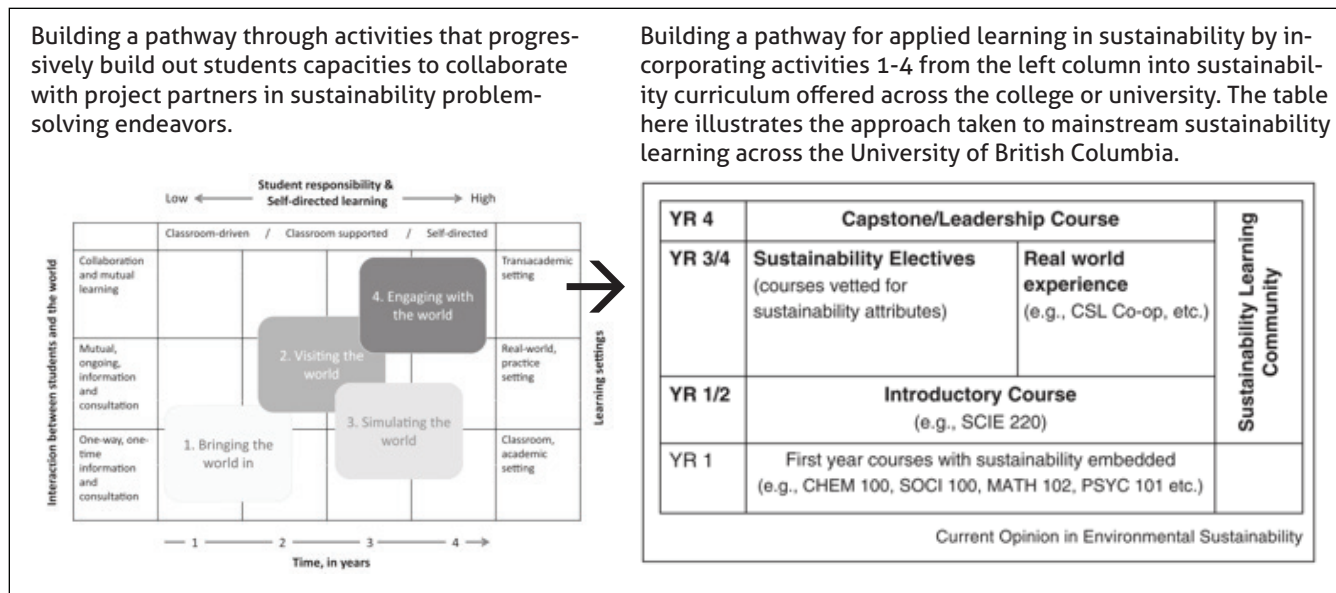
Building a pathway through activities that progressively build out students capacities to collaborate with project partners in sustainability problem-solving endeavors.

Student responsibility & Self-directed learning

Low — High

Classroom-driven / Classroom supported / Self-directed

Interaction between students and the world

Collaboration and mutual learning

Mutual, ongoing, information and consultation

One-way, one-time information and consultation

4. Engaging with the world

2. Visiting the world

3. Simulating the world

1. Bringing the world in

Transacademic setting

Real-world, practice setting

Classroom, academic setting

Learning settings

— 1 — 2 — 3 — 4 →

Time, in years

Building a pathway for applied learning in sustainability by incorporating activities 1-4 from the left column into sustainability curriculum offered across the college or university. The table here illustrates the approach taken to mainstream sustainability learning across the University of British Columbia.

| YR 4 | Capstone/Leadership Course | | Sustainability Learning Community |
|---|---|---|---|
| YR 3/4 | Sustainability Electives (courses vetted for sustainability attributes) | Real world experience (e.g., CSL Co-op, etc.) | |
| YR 1/2 | Introductory Course (e.g., SCIE 220) | | |
| YR 1 | First year courses with sustainability embedded (e.g., CHEM 100, SOCI 100, MATH 102, PSYC 101 etc.) | | |

Current Opinion in Environmental Sustainability